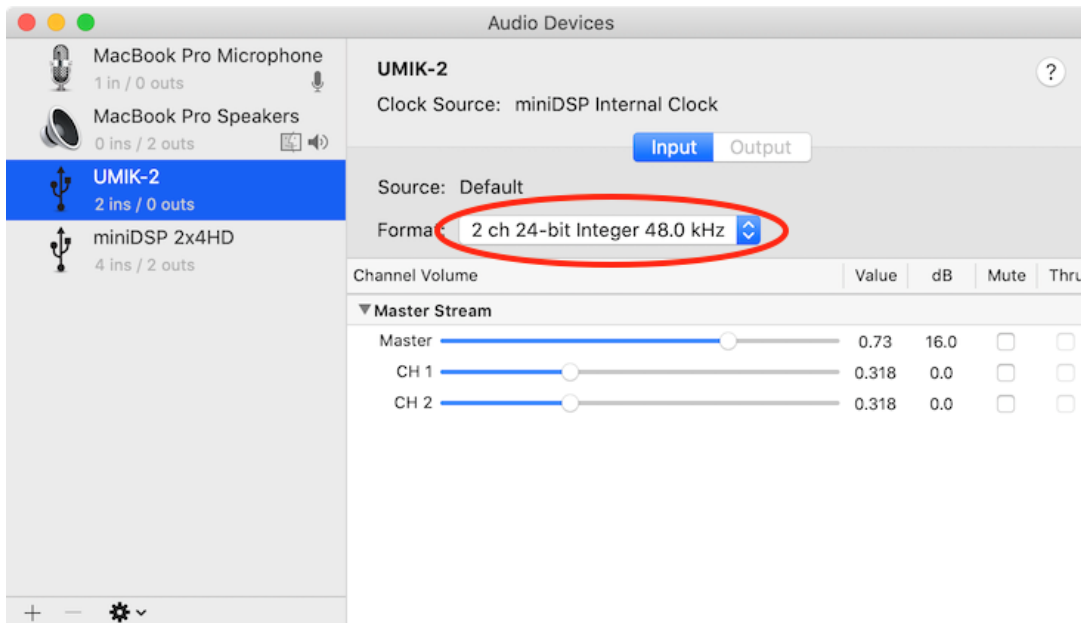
Audio Devices

MacBook Pro Microphone
1 in / 0 outs

MacBook Pro Speakers
0 ins / 2 outs

UMIK-2
2 ins / 0 outs

miniDSP 2x4HD
4 ins / 2 outs

+ −

UMIK-2

Clock Source: miniDSP Internal Clock

?

Input Output

Source: Default

Forma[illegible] 2 ch 24-bit Integer 48.0 kHz

| Channel Volume | Value | dB | Mute | Thru |
|---|---|---|---|---|
| ▼Master Stream | | | | |
| Master | 0.73 | 16.0 | | |
| CH 1 | 0.318 | 0.0 | | |
| CH 2 | 0.318 | 0.0 | | |